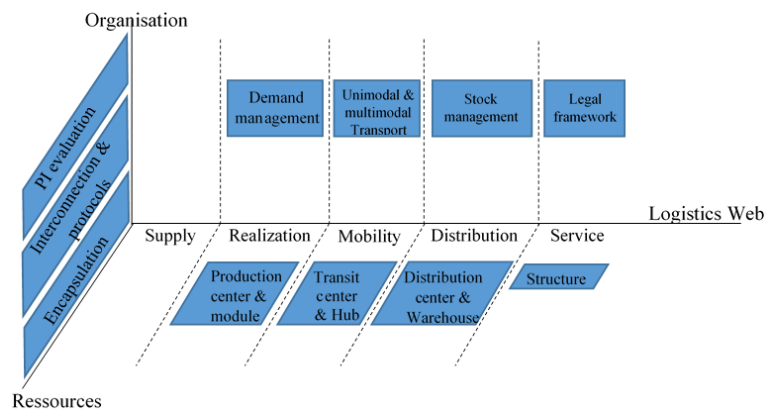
Organisation

PI evaluation

Interconnection & protocols

Encapsulation

Demand management

Unimodal & multimodal Transport

Stock management

Legal framework

Logistics Web

Supply

Realization

Mobility

Distribution

Service

Production center & module

Transit center & Hub

Distribution center & Warehouse

Structure

Ressources